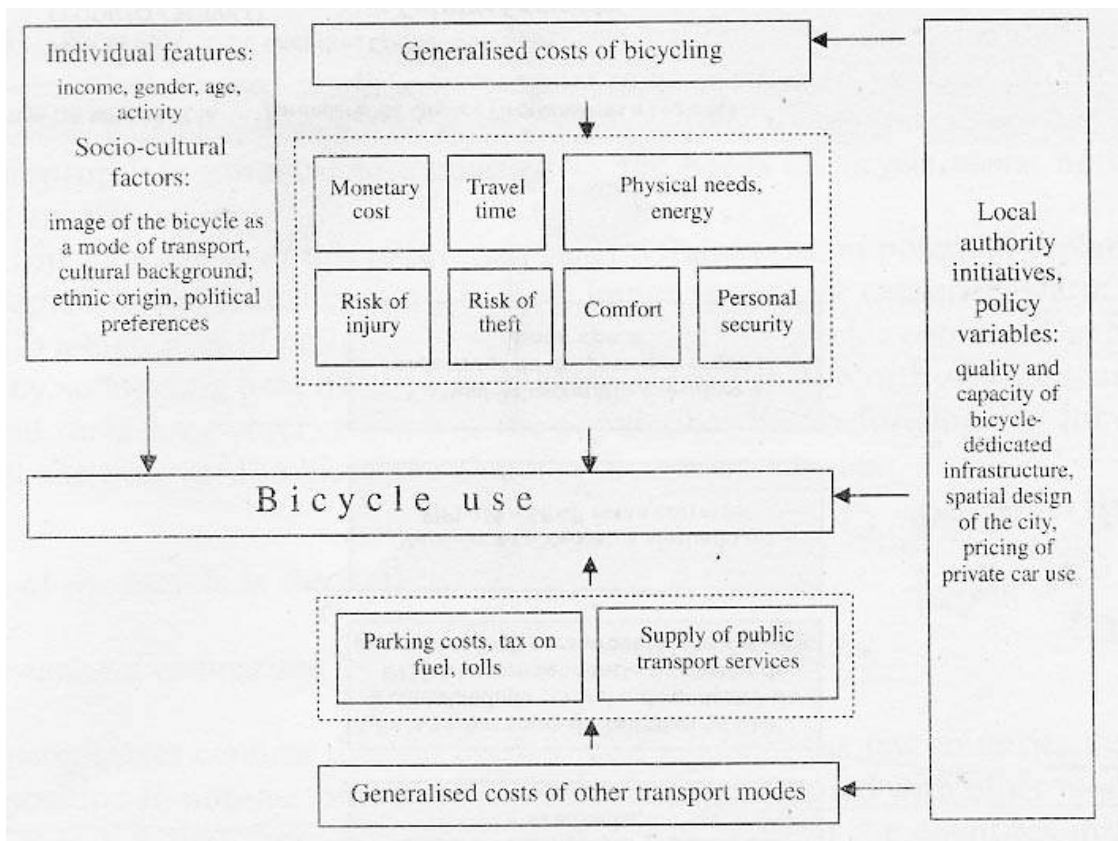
Individual features:
income, gender, age, activity

Socio-cultural factors:
image of the bicycle as a mode of transport, cultural background; ethnic origin, political preferences

Generalised costs of bicycling

Monetary cost

Travel time

Physical needs, energy

Risk of injury

Risk of theft

Comfort

Personal security

Local authority initiatives, policy variables:
quality and capacity of bicycle-dedicated infrastructure, spatial design of the city, pricing of private car use

Bicycle use

Parking costs, tax on fuel, tolls

Supply of public transport services

Generalised costs of other transport modes